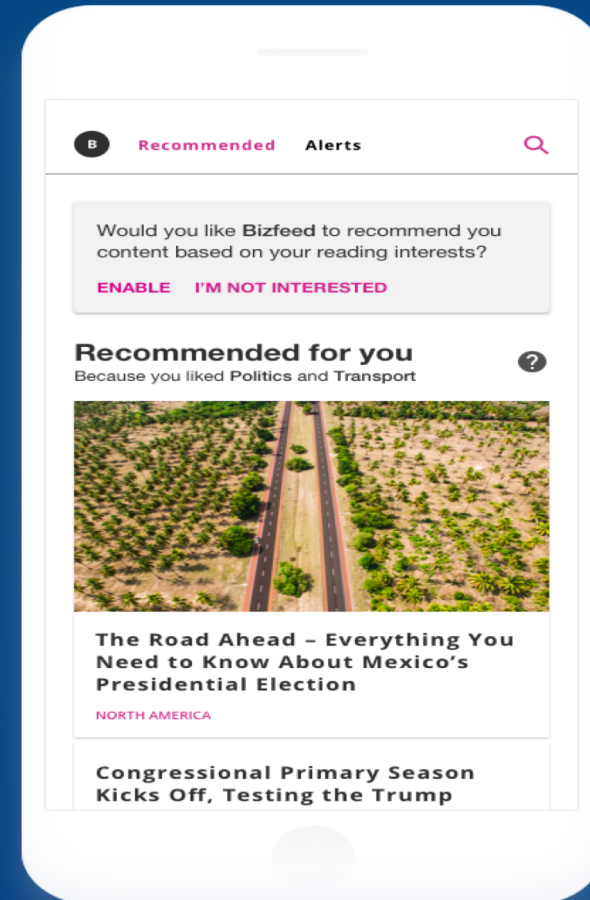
B Recommended Alerts

Would you like Bizfeed to recommend you content based on your reading interests?

ENABLE I'M NOT INTERESTED

Recommended for you

Because you liked Politics and Transport

?

The Road Ahead – Everything You Need to Know About Mexico's Presidential Election

NORTH AMERICA

Congressional Primary Season Kicks Off, Testing the Trump